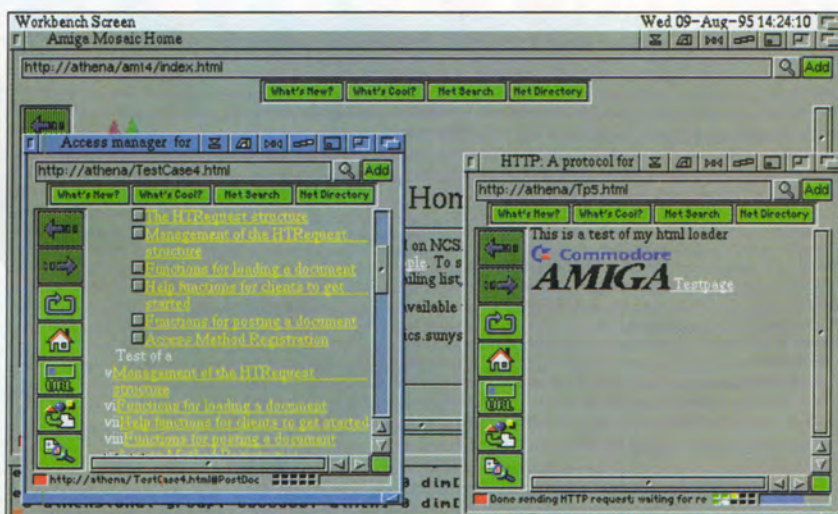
Workbench Screen

Wed 09–Aug–95 14:24:10

Amiga Mosaic Home

http://athena/am14/index.html

Add

What's New? What's Cool? Net Search Net Directory

Access manager for

http://athena/TestCase4.html

Add

What's New? What's Cool? Net Search Net Directory

The HTRequest structure

Management of the HTRequest structure

Functions for loading a document

Help functions for clients to get started

Functions for posting a document

Access Method Registration

Test of a

v Management of the HTRequest structure

vi Functions for loading a document

vii Help functions for clients to get started

viii Functions for posting a document

http://athena/TestCase4.html@PostDoc

Hon

l on NCS

ple. To s

iling list,

available

ics.sunys

HTTP: A protocol for

http://athena/Tp5.html

Add

What's New? What's Cool? Net Search Net Directory

This is a test of my html loader

Commodore

AMIGA Testpage

Done sending HTTP request; waiting for re

dimI

dimI